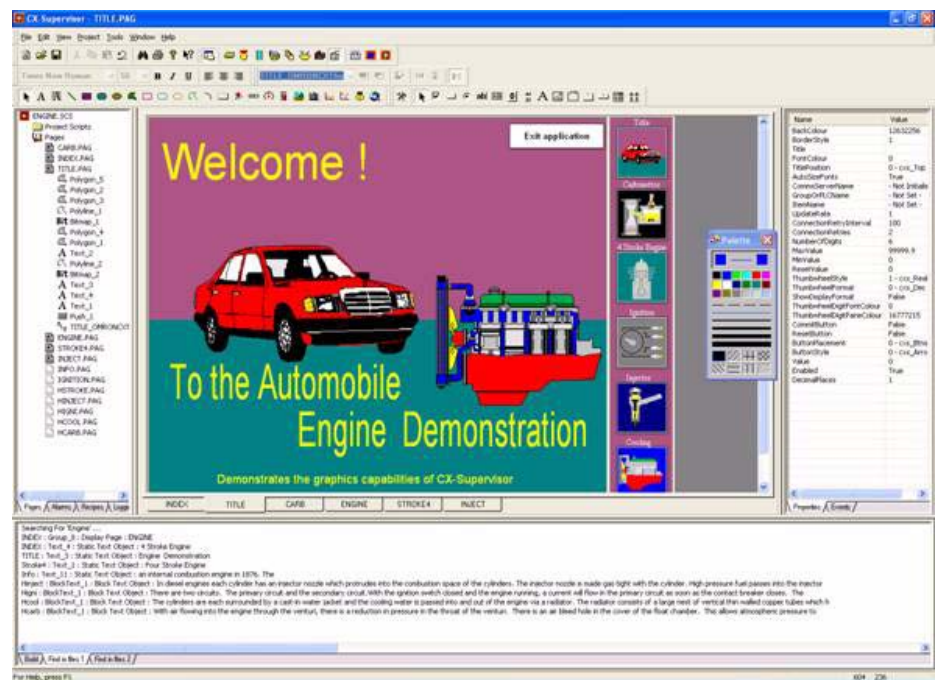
CX Supervisor - TITLE.PAG

File Edit View Project Tools Window Help

Times New Roman 10 B I U TITLE_OMRONCX

ENGINE.SCS
Project Scripts
Pages
CARB.PAG
INDEX.PAG
TITLE.PAG
Polygon_5
Polygon_2
Polygon_3
Polyline_1
Bitmap_1
Polygon_4
Polygon_1
Text_2
Polyline_2
Bitmap_2
Text_3
Text_4
Text_1
Push_1
TITLE_OMRONCX
ENGINE.PAG
STROKE4.PAG
INJECT.PAG
INFO.PAG
IGNITION.PAG
HSTROKE.PAG
HINJECT.PAG
HIGNI.PAG
HCOOL.PAG
HCARB.PAG

Pages Alarms Recipes Logg

Exit application

Welcome !

To the Automobile

Engine Demonstration

Demonstrates the graphics capabilities of CX-Supervisor

Title
Carburettor
4 Stroke Engine
Ignition
Injector
Cooling

INDEX TITLE CARB ENGINE STROKE4 INJECT

Palette

| Name | Value |
|---|---|
| BackColour | 12632256 |
| BorderStyle | 1 |
| Title | |
| FontColour | 0 |
| TitlePosition | 0 - cxs_Top |
| AutoSizeFonts | True |
| CommsServerName | - Not Initialis |
| GroupOrPLCName | - Not Set - |
| ItemName | - Not Set - |
| UpdateRate | 1 |
| ConnectionRetryInterval | 100 |
| ConnectionRetries | 2 |
| NumberOfDigits | 6 |
| MaxValue | 99999.9 |
| MinValue | 0 |
| ResetValue | 0 |
| ThumbwheelStyle | 1 - cxs_Real |
| ThumbwheelFormat | 0 - cxs_Dec |
| ShowDisplayFormat | False |
| ThumbwheelDigitFontColour | 0 |
| ThumbwheelDigitFaceColour | 16777215 |
| CommitButton | False |
| ResetButton | False |
| ButtonPlacement | 0 - cxs_Btns |
| ButtonStyle | 0 - cxs_Arro |
| Value | 0 |
| Enabled | True |
| DecimalPlaces | 1 |

Properties Events

Searching For 'Engine' ...
INDEX : Group_8 : Display Page : ENGINE
INDEX : Text_4 : Static Text Object : 4 Stroke Engine
TITLE : Text_3 : Static Text Object : Engine Demonstration
Stroke4 : Text_3 : Static Text Object : Four Stroke Engine
Info : Text_11 : Static Text Object : an internal combustion engine in 1876. The
Hinject : BlockText_1 : Block Text Object : In diesel engines each cylinder has an injector nozzle which protrudes into the combustion space of the cylinders. The injector nozzle is made gas tight with the cylinder. High pressure fuel passes into the injector
Higni : BlockText_1 : Block Text Object : There are two circuits. The primary circuit and the secondary circuit. With the ignition switch closed and the engine running, a current will flow in the primary circuit as soon as the contact breaker closes. The
Hcool : BlockText_1 : Block Text Object : The cylinders are each surrounded by a cast-in water jacket and the cooling water is passed into and out of the engine via a radiator. The radiator consists of a large nest of vertical thin walled copper tubes which h
Hcarb : BlockText_1 : Block Text Object : With air flowing into the engine through the venturi, there is a reduction in pressure in the throat of the venturi. There is an air bleed hole in the cover of the float chamber. This allows atmospheric pressure to

Build Find in files 1 Find in files 2

For Help, press F1
604 236